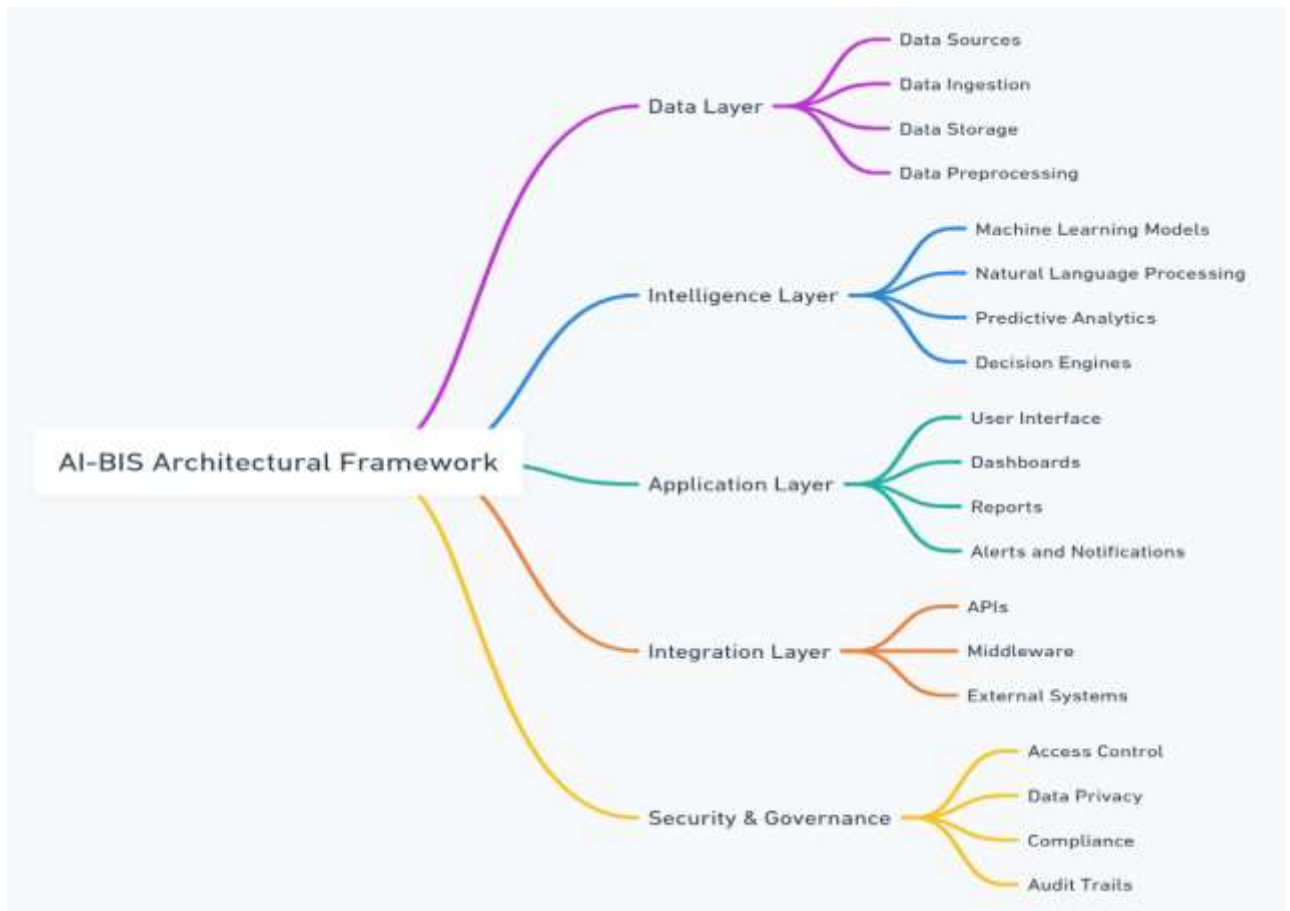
AI-BIS Architectural Framework

Data Layer
Data Sources
Data Ingestion
Data Storage
Data Preprocessing

Intelligence Layer
Machine Learning Models
Natural Language Processing
Predictive Analytics
Decision Engines

Application Layer
User Interface
Dashboards
Reports
Alerts and Notifications

Integration Layer
APIs
Middleware
External Systems

Security & Governance
Access Control
Data Privacy
Compliance
Audit Trails